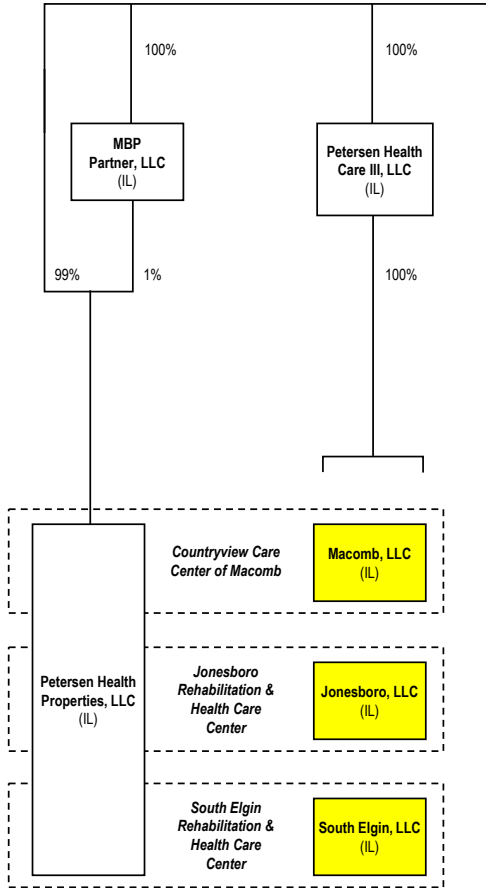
100%

100%

MBP Partner, LLC
(IL)

Petersen Health Care III, LLC
(IL)

99%

1%

100%

Countryview Care Center of Macomb

Macomb, LLC
(IL)

Petersen Health Properties, LLC
(IL)

Jonesboro Rehabilitation & Health Care Center

Jonesboro, LLC
(IL)

South Elgin Rehabilitation & Health Care Center

South Elgin, LLC
(IL)